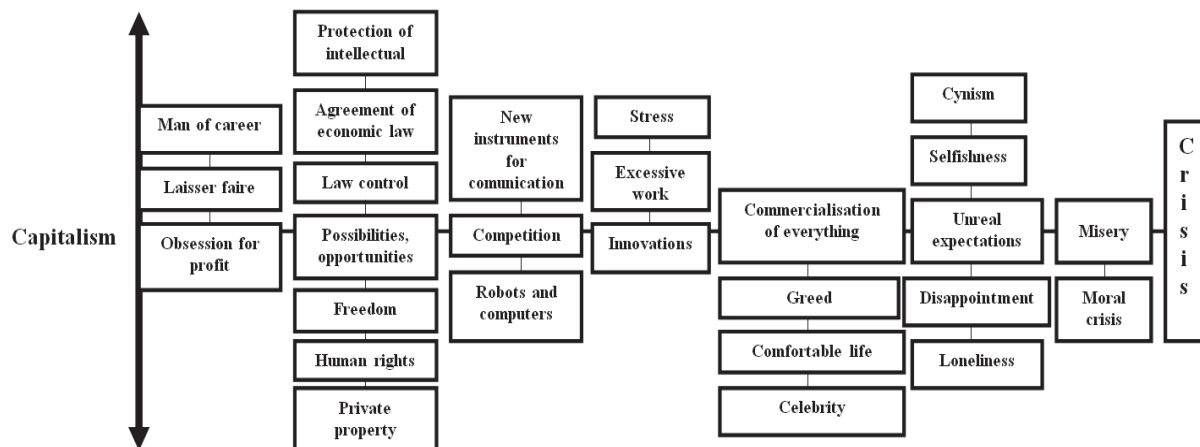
Capitalism

Man of career

Laisser faire

Obsession for profit

Protection of intellectual

Agreement of economic law

Law control

Possibilities, opportunities

Freedom

Human rights

Private property

New instruments for comunication

Competition

Robots and computers

Stress

Excessive work

Innovations

Commercialisation of everything

Greed

Comfortable life

Celebrity

Cynism

Selfishness

Unreal expectations

Disappointment

Loneliness

Misery

Moral crisis

Crisis